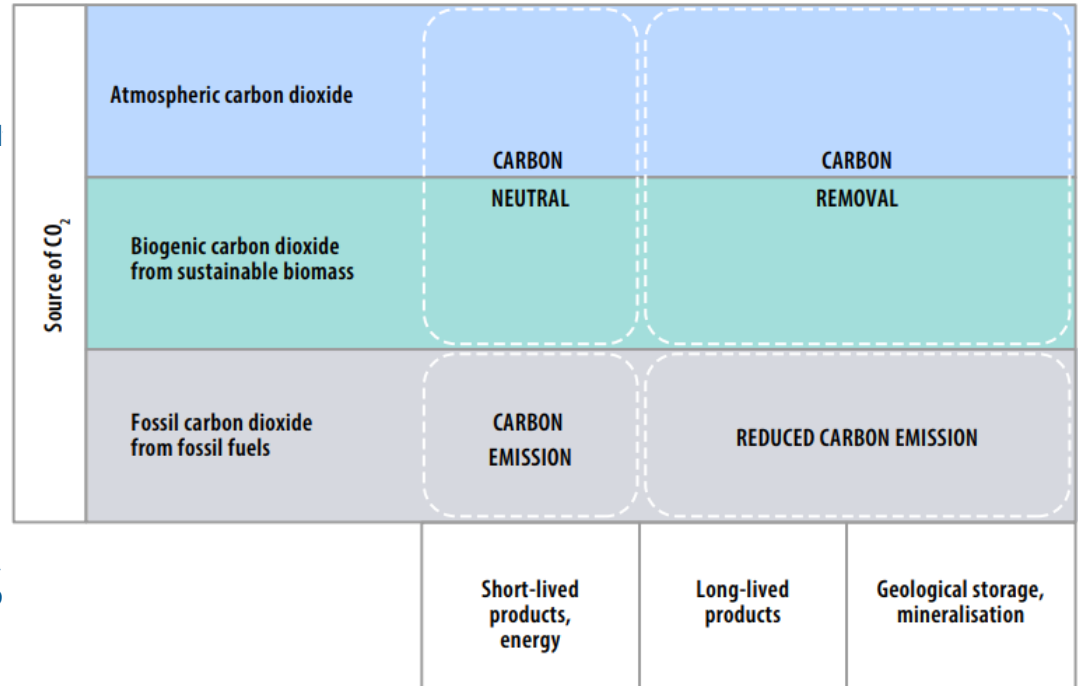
Source of $CO_2$

Atmospheric carbon dioxide

Biogenic carbon dioxide from sustainable biomass

Fossil carbon dioxide from fossil fuels

CARBON NEUTRAL

CARBON REMOVAL

CARBON EMISSION

REDUCED CARBON EMISSION

Short-lived products, energy

Long-lived products

Geological storage, mineralisation